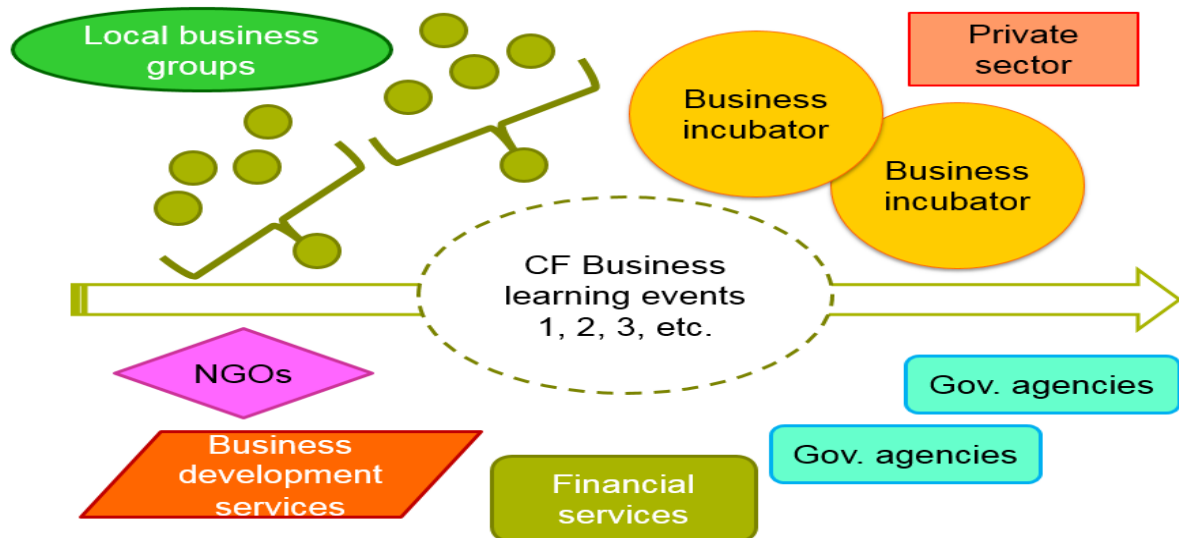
Local business groups

Private sector

Business incubator

Business incubator

CF Business learning events 1, 2, 3, etc.

NGOs

Gov. agencies

Gov. agencies

Business development services

Financial services